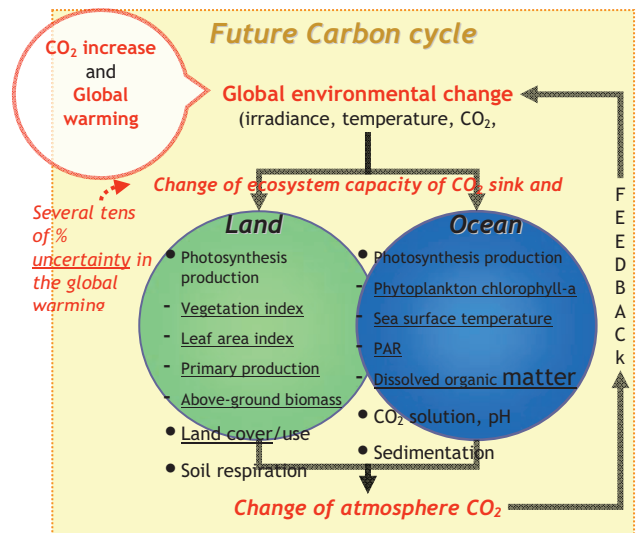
Future Carbon cycle

$CO_2$ increase and Global warming

Global environmental change
(irradiance, temperature, $CO_2$,

Change of ecosystem capacity of $CO_2$ sink and

Several tens of % uncertainty in the global warming

F
E
E
D
B
A
C
k

Land
• Photosynthesis production
- Vegetation index
- Leaf area index
- Primary production
- Above-ground biomass
• Land cover/use
• Soil respiration

Ocean
• Photosynthesis production
- Phytoplankton chlorophyll-a
- Sea surface temperature
- PAR
- Dissolved organic matter
• $CO_2$ solution, pH
• Sedimentation

Change of atmosphere $CO_2$